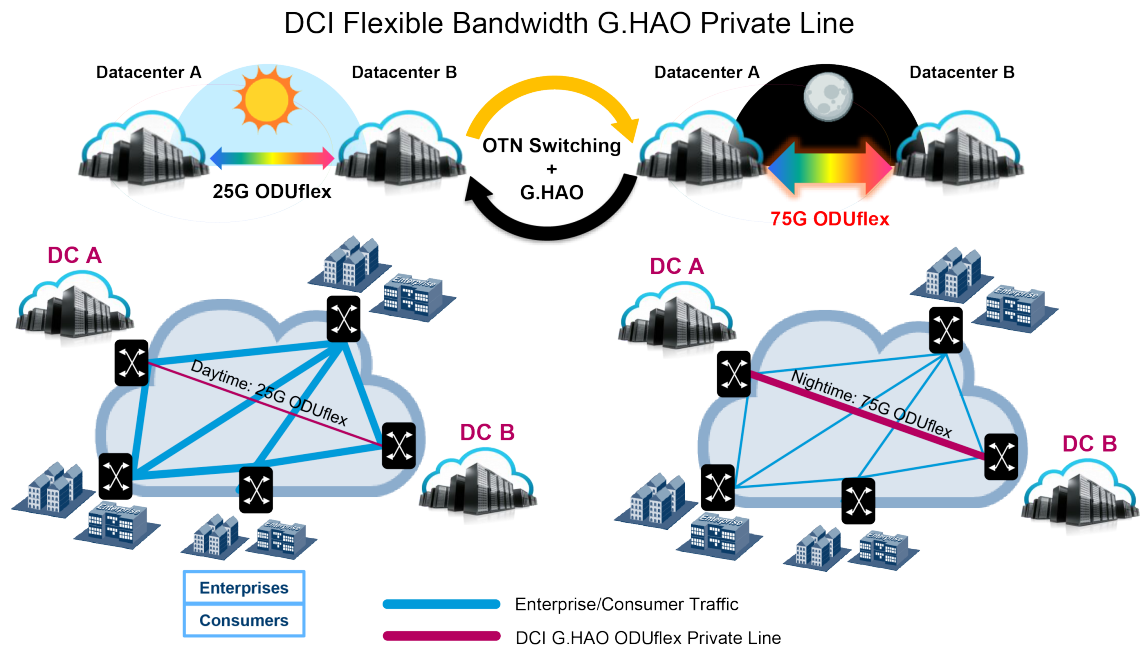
DCI Flexible Bandwidth G.HAO Private Line

Datacenter A

Datacenter B

25G ODUflex

OTN Switching
+
G.HAO

Datacenter A

Datacenter B

75G ODUflex

DC A

Daytime: 25G ODUflex

DC B

DC A

Nightime: 75G ODUflex

DC B

Enterprises

Consumers

Enterprise/Consumer Traffic

DCI G.HAO ODUflex Private Line